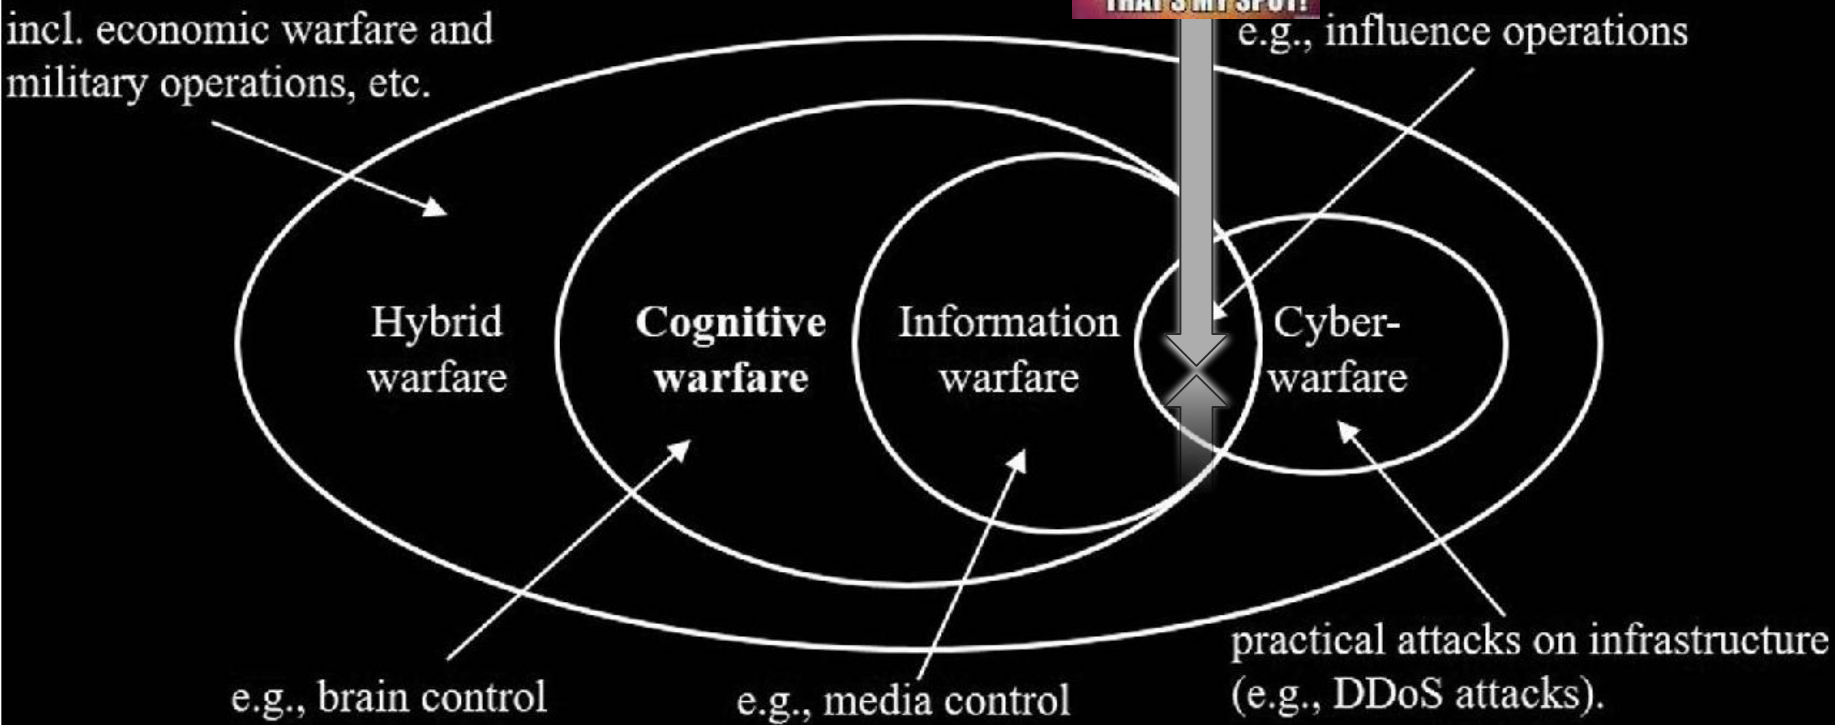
incl. economic warfare and military operations, etc.

THAT'S MY SPOT!

e.g., influence operations

Hybrid warfare

**Cognitive warfare**

Information warfare

Cyber-warfare

e.g., brain control

e.g., media control

practical attacks on infrastructure (e.g., DDoS attacks).